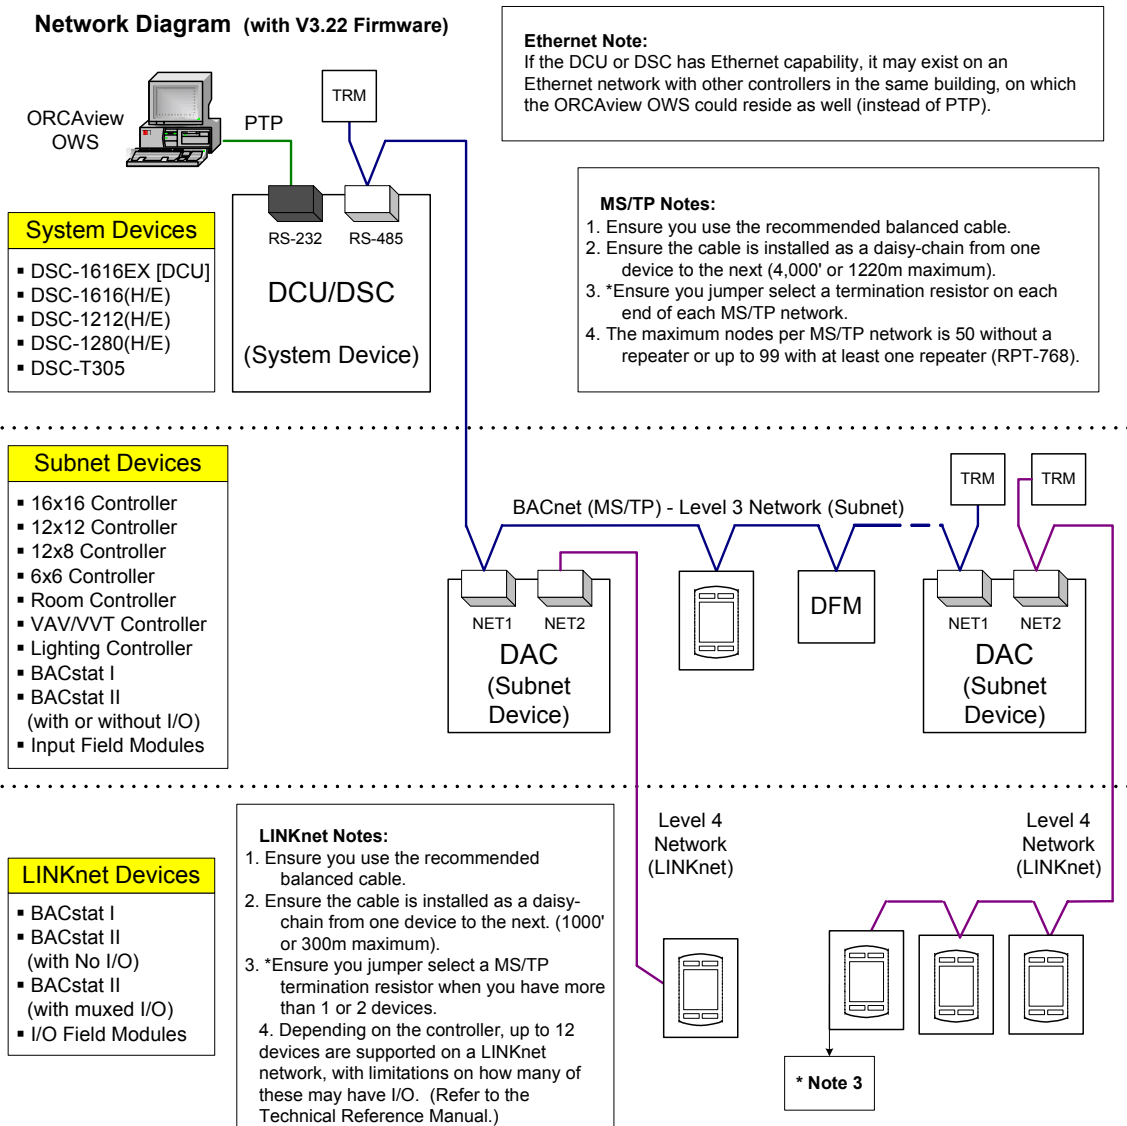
Network Diagram (with V3.22 Firmware)

Ethernet Note:
If the DCU or DSC has Ethernet capability, it may exist on an Ethernet network with other controllers in the same building, on which the ORCAview OWS could reside as well (instead of PTP).

ORCAview OWS

PTP

TRM

RS-232 RS-485

DCU/DSC

(System Device)

System Devices
▪ DSC-1616EX [DCU]
▪ DSC-1616(H/E)
▪ DSC-1212(H/E)
▪ DSC-1280(H/E)
▪ DSC-T305

MS/TP Notes:
1. Ensure you use the recommended balanced cable.
2. Ensure the cable is installed as a daisy-chain from one device to the next (4,000' or 1220m maximum).
3. *Ensure you jumper select a termination resistor on each end of each MS/TP network.
4. The maximum nodes per MS/TP network is 50 without a repeater or up to 99 with at least one repeater (RPT-768).

Subnet Devices
▪ 16x16 Controller
▪ 12x12 Controller
▪ 12x8 Controller
▪ 6x6 Controller
▪ Room Controller
▪ VAV/VVT Controller
▪ Lighting Controller
▪ BACstat I
▪ BACstat II (with or without I/O)
▪ Input Field Modules

BACnet (MS/TP) - Level 3 Network (Subnet)

TRM

TRM

NET1 NET2
DAC
(Subnet Device)

DFM

NET1 NET2
DAC
(Subnet Device)

LINKnet Devices
▪ BACstat I
▪ BACstat II (with No I/O)
▪ BACstat II (with muxed I/O)
▪ I/O Field Modules

LINKnet Notes:
1. Ensure you use the recommended balanced cable.
2. Ensure the cable is installed as a daisy-chain from one device to the next. (1000' or 300m maximum).
3. *Ensure you jumper select a MS/TP termination resistor when you have more than 1 or 2 devices.
4. Depending on the controller, up to 12 devices are supported on a LINKnet network, with limitations on how many of these may have I/O. (Refer to the Technical Reference Manual.)

Level 4 Network (LINKnet)

Level 4 Network (LINKnet)

* Note 3